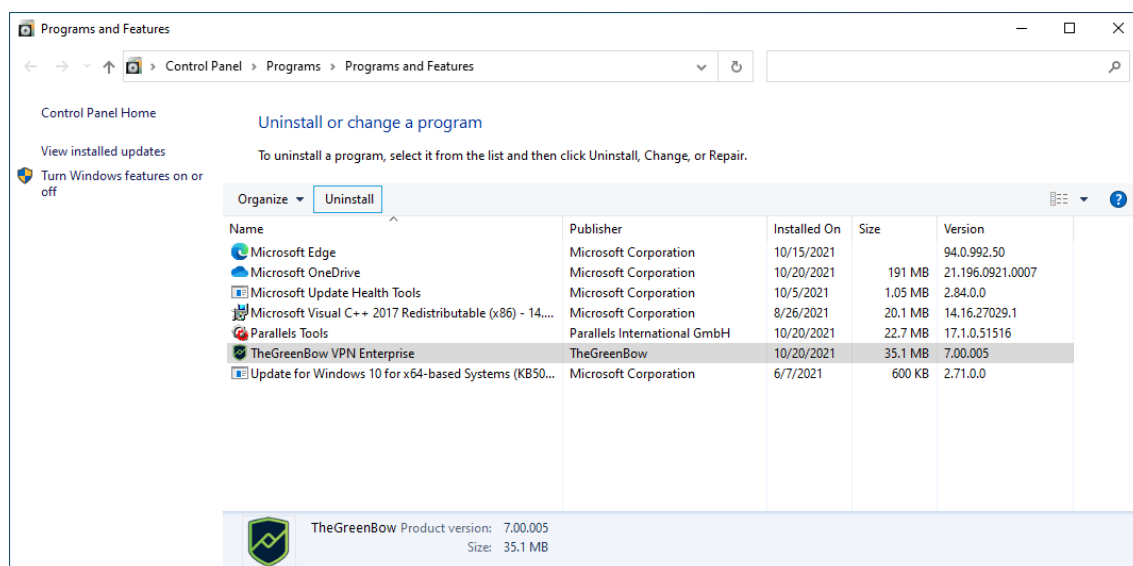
Programs and Features

Control Panel > Programs > Programs and Features

Control Panel Home

View installed updates

Turn Windows features on or off

Uninstall or change a program

To uninstall a program, select it from the list and then click Uninstall, Change, or Repair.

Organize ▾ Uninstall

| Name | Publisher | Installed On | Size | Version |
|---|---|---|---|---|
| Microsoft Edge | Microsoft Corporation | 10/15/2021 | | 94.0.992.50 |
| Microsoft OneDrive | Microsoft Corporation | 10/20/2021 | 191 MB | 21.196.0921.0007 |
| Microsoft Update Health Tools | Microsoft Corporation | 10/5/2021 | 1.05 MB | 2.84.0.0 |
| Microsoft Visual C++ 2017 Redistributable (x86) - 14.... | Microsoft Corporation | 8/26/2021 | 20.1 MB | 14.16.27029.1 |
| Parallels Tools | Parallels International GmbH | 10/20/2021 | 22.7 MB | 17.1.0.51516 |
| TheGreenBow VPN Enterprise | TheGreenBow | 10/20/2021 | 35.1 MB | 7.00.005 |
| Update for Windows 10 for x64-based Systems (KB50... | Microsoft Corporation | 6/7/2021 | 600 KB | 2.71.0.0 |

TheGreenBow Product version: 7.00.005
Size: 35.1 MB